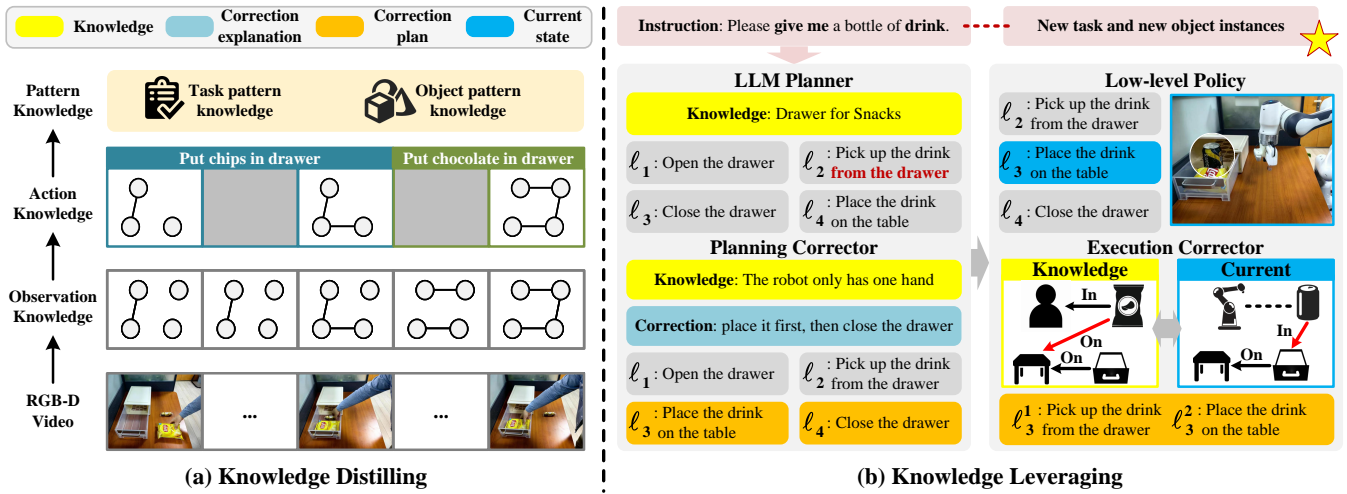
Knowledge Correction explanation Correction plan Current state

Pattern Knowledge

Task pattern knowledge

Object pattern knowledge

Action Knowledge

Put chips in drawer

Put chocolate in drawer

Observation Knowledge

RGB-D Video

...

...

(a) Knowledge Distilling

Instruction: Please give me a bottle of drink.

New task and new object instances

LLM Planner

Knowledge: Drawer for Snacks

$\ell_1$: Open the drawer

$\ell_2$: Pick up the drink from the drawer

$\ell_3$: Close the drawer

$\ell_4$: Place the drink on the table

Planning Corrector

Knowledge: The robot only has one hand

Correction: place it first, then close the drawer

$\ell_1$: Open the drawer

$\ell_2$: Pick up the drink from the drawer

$\ell_3$: Place the drink on the table

$\ell_4$: Close the drawer

Low-level Policy

$\ell_2$: Pick up the drink from the drawer

$\ell_3$: Place the drink on the table

$\ell_4$: Close the drawer

Execution Corrector

Knowledge

In

On

On

Current

In

On

$\ell_3^1$: Pick up the drink from the drawer

$\ell_3^2$: Place the drink on the table

(b) Knowledge Leveraging